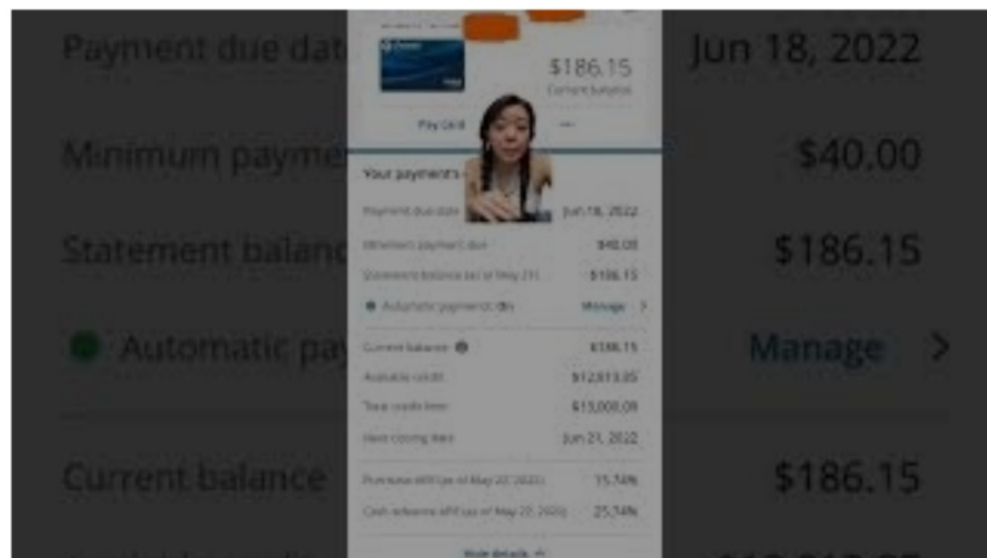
Payment due dat

Jun 18, 2022

Minimum payme

$40.00

Statement balanc

$186.15

Automatic pay

Manage >

Current balance

$186.15

$186.15
Current balance

Pay Card

Your payments

Payment due date Jun 18, 2022

Minimum payment due $40.00

Statement balance (as of May 21) $186.15

Automatic payments: On Manage >

Current balance $186.15

Available credit $12,813.85

Total credit limit $13,000.00

Next closing date Jun 21, 2022

Purchase APR (as of May 22, 2022) 15.74%

Cash advance APR (as of May 22, 2022) 25.74%

Hide details